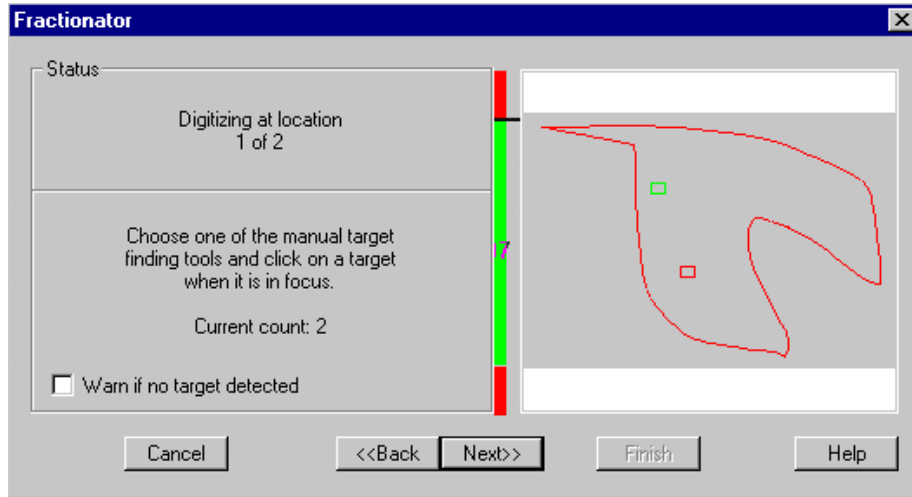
Fractionator

Status

Digitizing at location
1 of 2

Choose one of the manual target finding tools and click on a target when it is in focus.

Current count: 2

Warn if no target detected

7

Cancel

<<Back

Next>>

Finish

Help